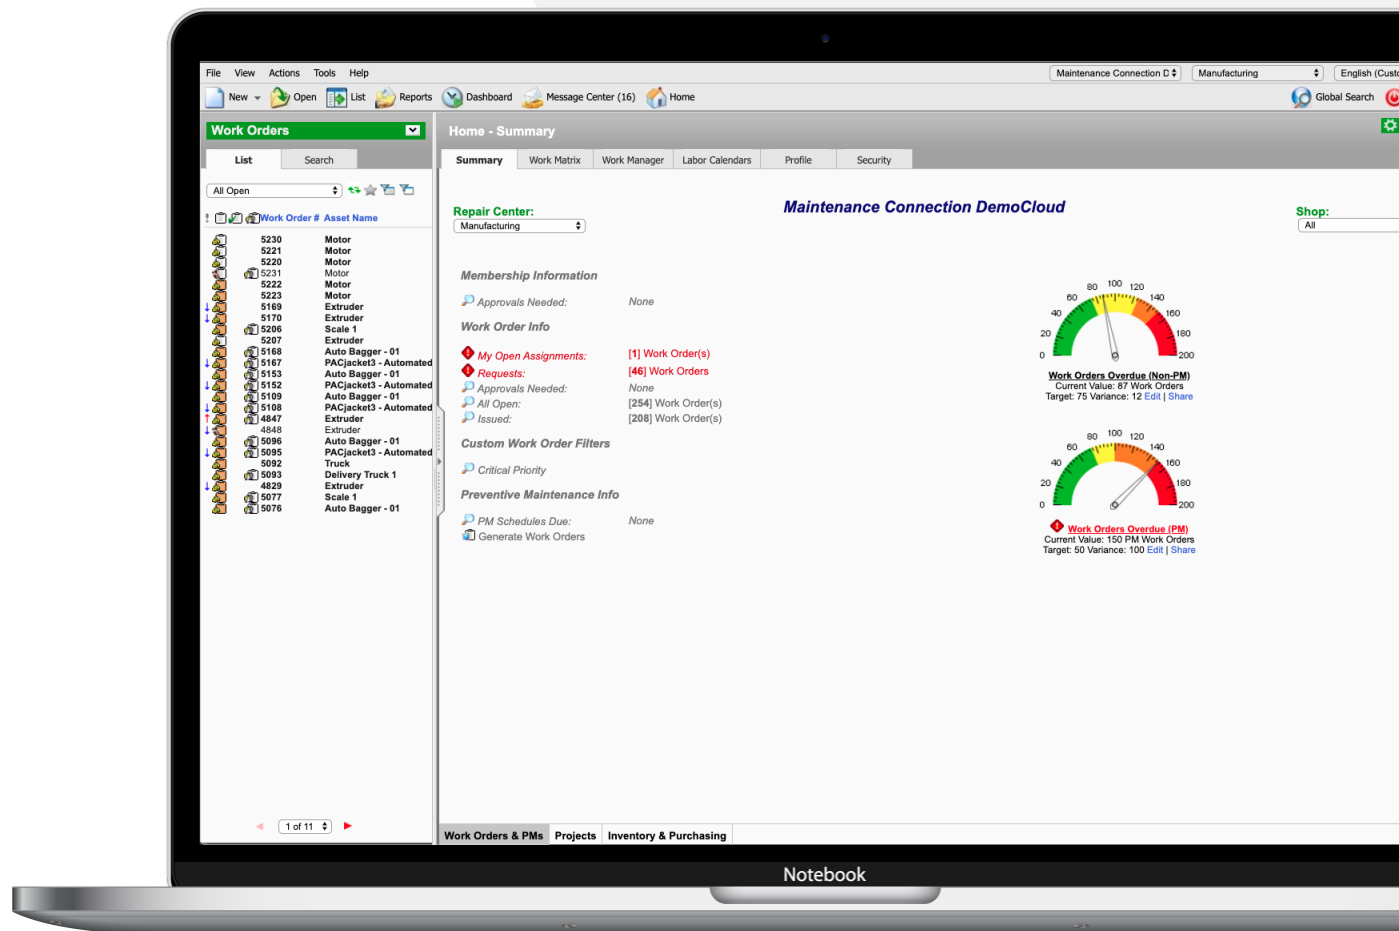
File View Actions Tools Help

Maintenance Connection D | Manufacturing | English (Cust

New Open List Reports Dashboard Message Center (16) Home

Global Search

Work Orders

List | Search

All Open

Work Order # Asset Name

| Work Order # | Asset Name |
|---|---|
| 5230 | Motor |
| 5221 | Motor |
| 5220 | Motor |
| 5231 | Motor |
| 5222 | Motor |
| 5223 | Motor |
| 5169 | Extruder |
| 5170 | Extruder |
| 5206 | Scale 1 |
| 5207 | Extruder |
| 5168 | Auto Bagger - 01 |
| 5167 | PACjacket3 - Automated |
| 5153 | Auto Bagger - 01 |
| 5152 | PACjacket3 - Automated |
| 5109 | Auto Bagger - 01 |
| 5108 | PACjacket3 - Automated |
| 4847 | Extruder |
| 4848 | Extruder |
| 5096 | Auto Bagger - 01 |
| 5095 | PACjacket3 - Automated |
| 5092 | Truck |
| 5093 | Delivery Truck 1 |
| 4829 | Extruder |
| 5077 | Scale 1 |
| 5076 | Auto Bagger - 01 |

1 of 11

Home - Summary

Summary | Work Matrix | Work Manager | Labor Calendars | Profile | Security

Repair Center:
Manufacturing

Maintenance Connection DemoCloud

Shop:
All

Membership Information

Approvals Needed: None

Work Order Info

My Open Assignments: [1] Work Order(s)
Requests: [46] Work Orders
Approvals Needed: None
All Open: [254] Work Order(s)
Issued: [208] Work Order(s)

Custom Work Order Filters

Critical Priority

Preventive Maintenance Info

PM Schedules Due: None
Generate Work Orders

0 20 40 60 80 100 120 140 160 180 200

Work Orders Overdue (Non-PM)
Current Value: 87 Work Orders
Target: 75 Variance: 12 Edit | Share

0 20 40 60 80 100 120 140 160 180 200

Work Orders Overdue (PM)
Current Value: 150 PM Work Orders
Target: 50 Variance: 100 Edit | Share

Work Orders & PMs | Projects | Inventory & Purchasing

Notebook